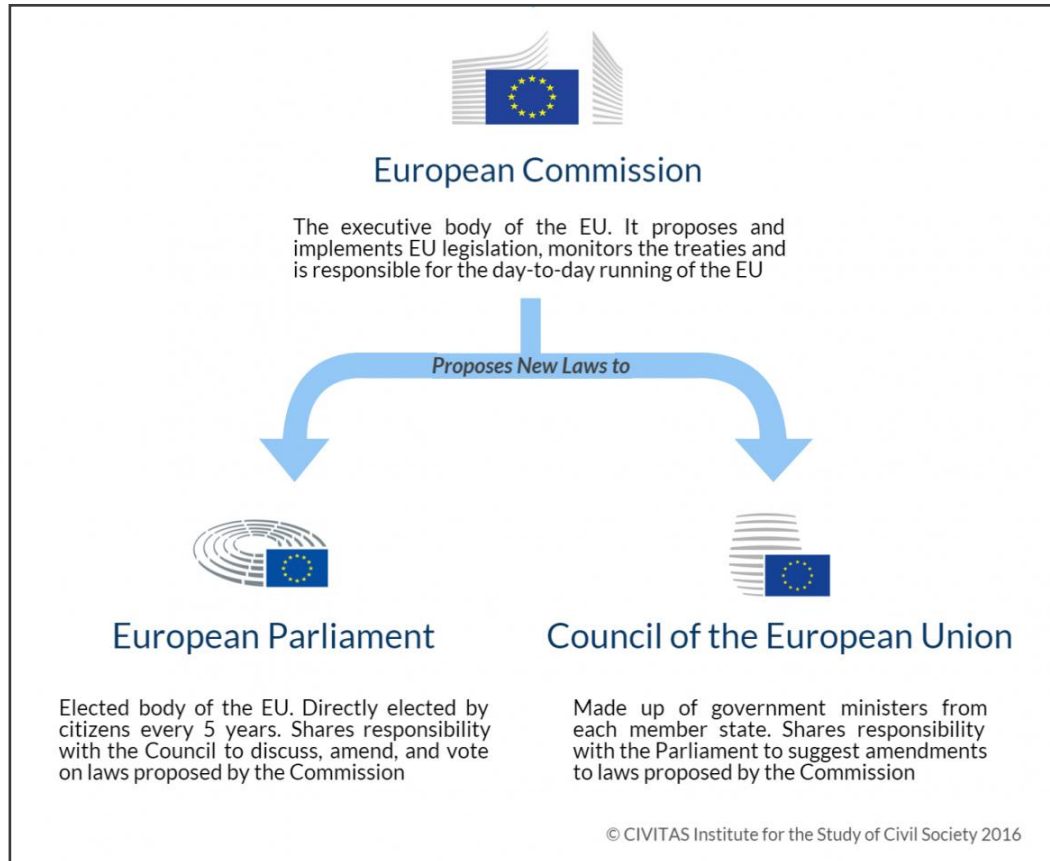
European Commission

The executive body of the EU. It proposes and implements EU legislation, monitors the treaties and is responsible for the day-to-day running of the EU

Proposes New Laws to

European Parliament

Elected body of the EU. Directly elected by citizens every 5 years. Shares responsibility with the Council to discuss, amend, and vote on laws proposed by the Commission

Council of the European Union

Made up of government ministers from each member state. Shares responsibility with the Parliament to suggest amendments to laws proposed by the Commission

© CIVITAS Institute for the Study of Civil Society 2016